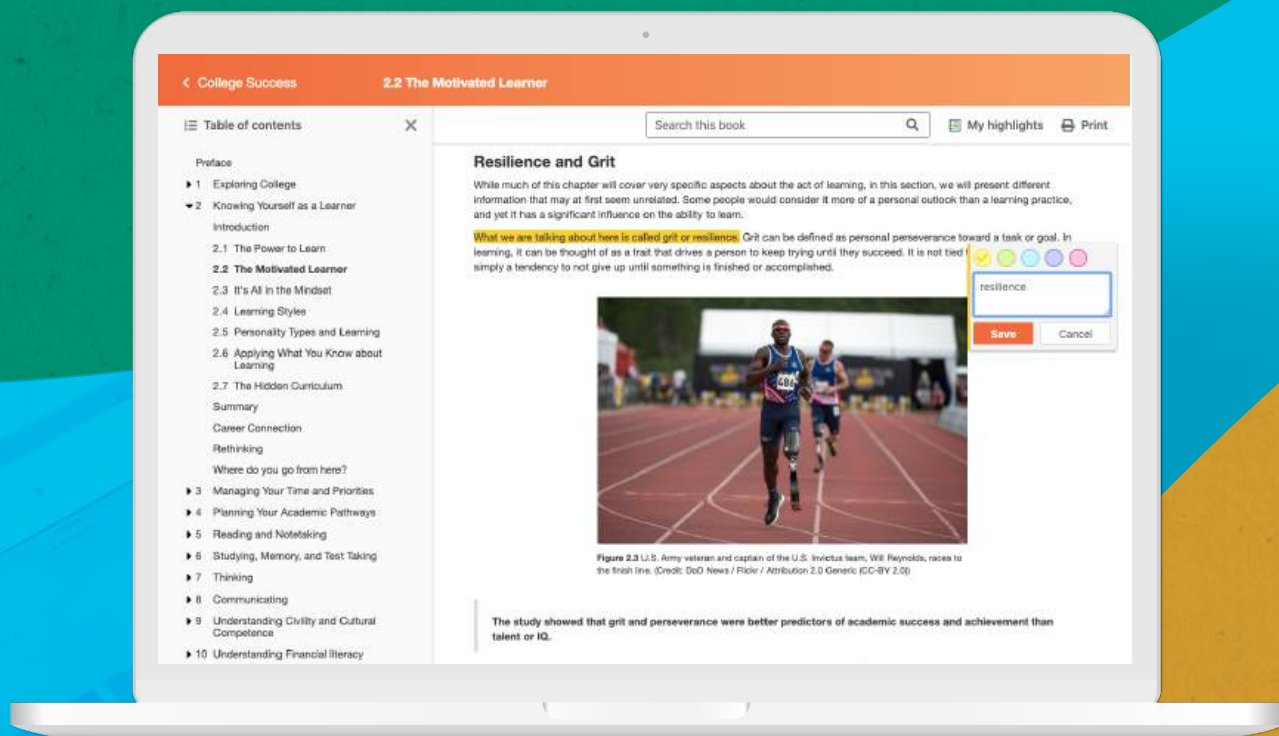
< College Success 2.2 The Motivated Learner

Table of contents

Search this book

My highlights Print

Preface

1 Exploring College

2 Knowing Yourself as a Learner

Introduction

2.1 The Power to Learn

2.2 The Motivated Learner

2.3 It's All in the Mindset

2.4 Learning Styles

2.5 Personality Types and Learning

2.6 Applying What You Know about Learning

2.7 The Hidden Curriculum

Summary

Career Connection

Rethinking

Where do you go from here?

3 Managing Your Time and Priorities

4 Planning Your Academic Pathways

5 Reading and Notetaking

6 Studying, Memory, and Test Taking

7 Thinking

8 Communicating

9 Understanding Civility and Cultural Competence

10 Understanding Financial literacy

Resilience and Grit

While much of this chapter will cover very specific aspects about the act of learning, in this section, we will present different information that may at first seem unrelated. Some people would consider it more of a personal outlook than a learning practice, and yet it has a significant influence on the ability to learn.

What we are talking about here is called grit or resilience. Grit can be defined as personal perseverance toward a task or goal. In learning, it can be thought of as a trait that drives a person to keep trying until they succeed. It is not tied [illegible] simply a tendency to not give up until something is finished or accomplished.

resilience

Save Cancel

Figure 2.3 U.S. Army veteran and captain of the U.S. Invictus team, Will Reynolds, races to the finish line. (Credit: DoD News / Flickr / Attribution 2.0 Generic (CC-BY 2.0))

The study showed that grit and perseverance were better predictors of academic success and achievement than talent or IQ.